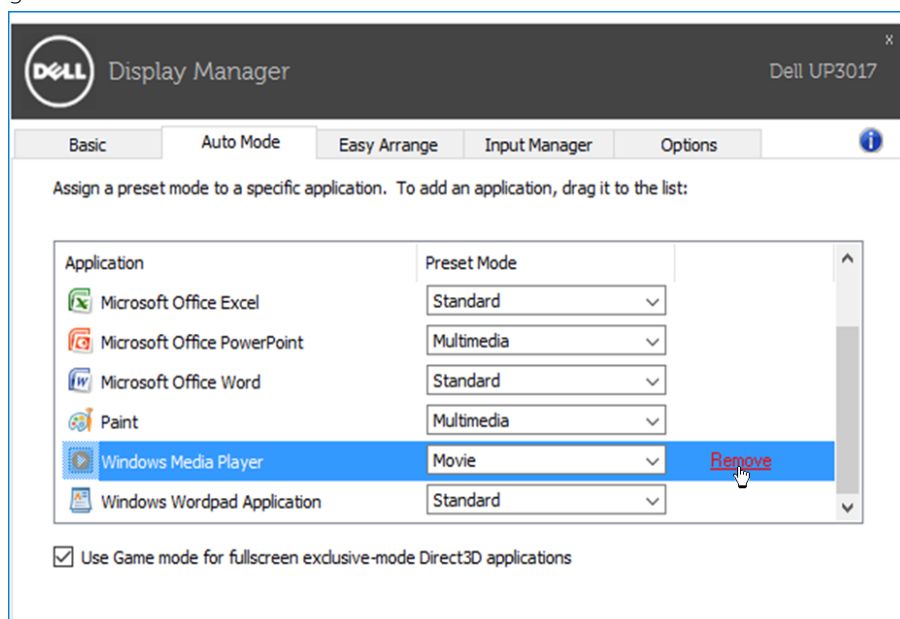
DELL Display Manager
Dell UP3017
x

Basic | Auto Mode | Easy Arrange | Input Manager | Options

Assign a preset mode to a specific application. To add an application, drag it to the list:

| Application | Preset Mode | |
|---|---|---|
| Microsoft Office Excel | Standard | |
| Microsoft Office PowerPoint | Multimedia | |
| Microsoft Office Word | Standard | |
| Paint | Multimedia | |
| Windows Media Player | Movie | Remove |
| Windows Wordpad Application | Standard | |

Use Game mode for fullscreen exclusive-mode Direct3D applications